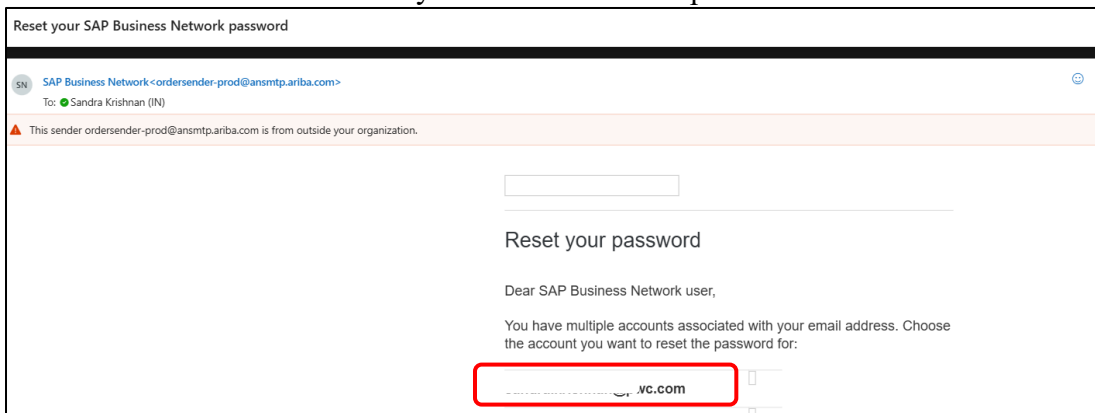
Reset your SAP Business Network password

SN SAP Business Network<ordersender-prod@ansmtp.ariba.com>
To: Sandra Krishnan (IN)

This sender ordersender-prod@ansmtp.ariba.com is from outside your organization.

Reset your password

Dear SAP Business Network user,

You have multiple accounts associated with your email address. Choose the account you want to reset the password for:

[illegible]@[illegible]vc.com